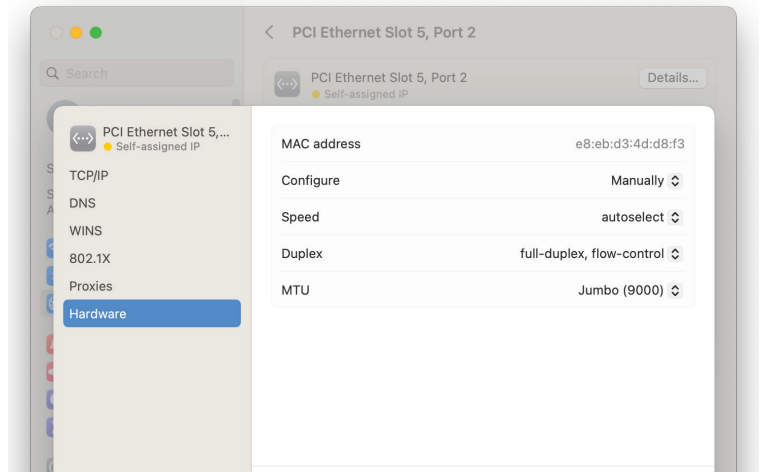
PCI Ethernet Slot 5, Port 2

Search

PCI Ethernet Slot 5, Port 2
Self-assigned IP

Details...

PCI Ethernet Slot 5,...
Self-assigned IP

TCP/IP
DNS
WINS
802.1X
Proxies
Hardware

| | |
|---|---|
| MAC address | e8:eb:d3:4d:d8:f3 |
| Configure | Manually |
| Speed | autoselect |
| Duplex | full-duplex, flow-control |
| MTU | Jumbo (9000) |